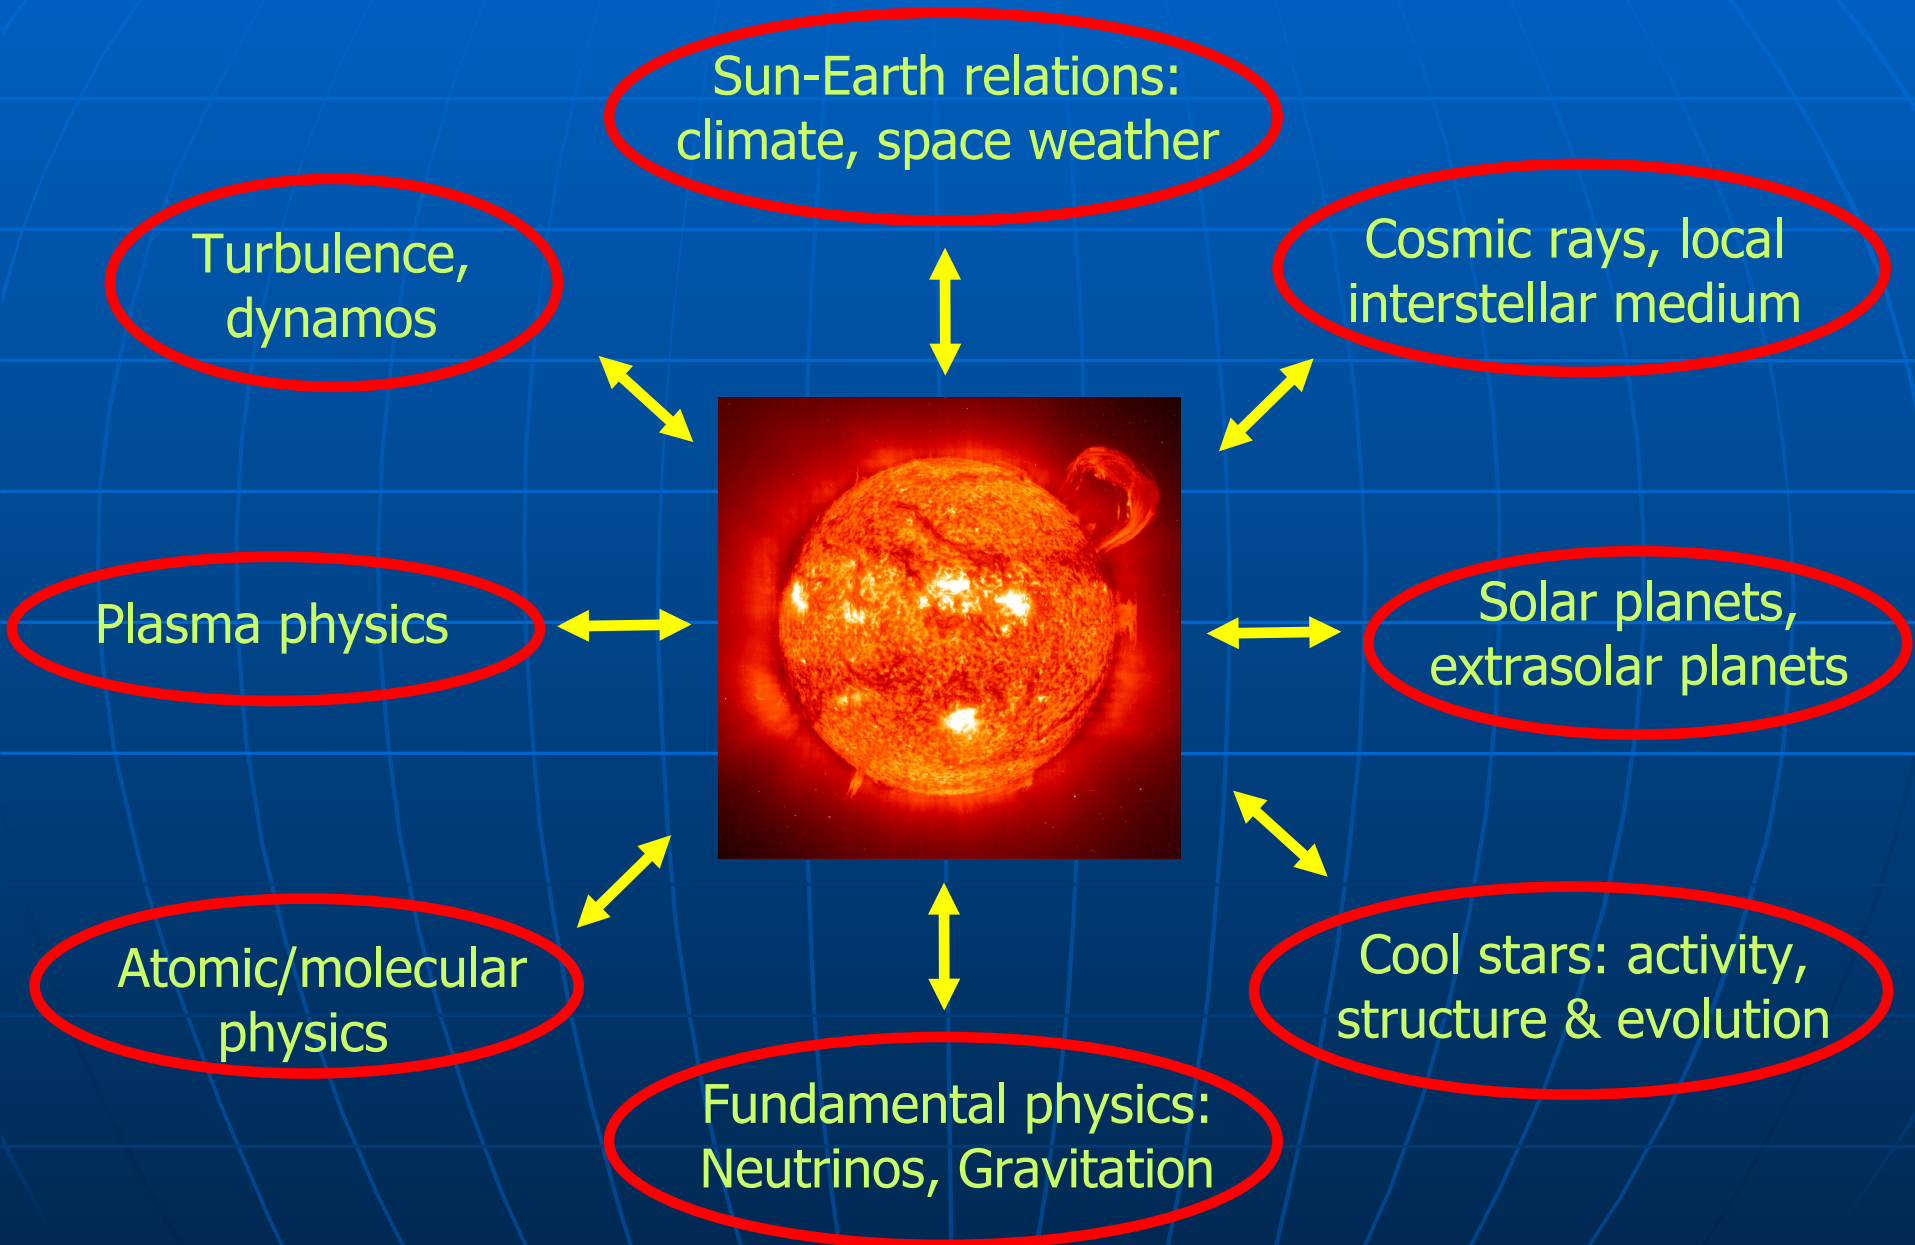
Sun-Earth relations: climate, space weather

Turbulence, dynamos

Cosmic rays, local interstellar medium

Plasma physics

Solar planets, extrasolar planets

Atomic/molecular physics

Cool stars: activity, structure & evolution

Fundamental physics: Neutrinos, Gravitation